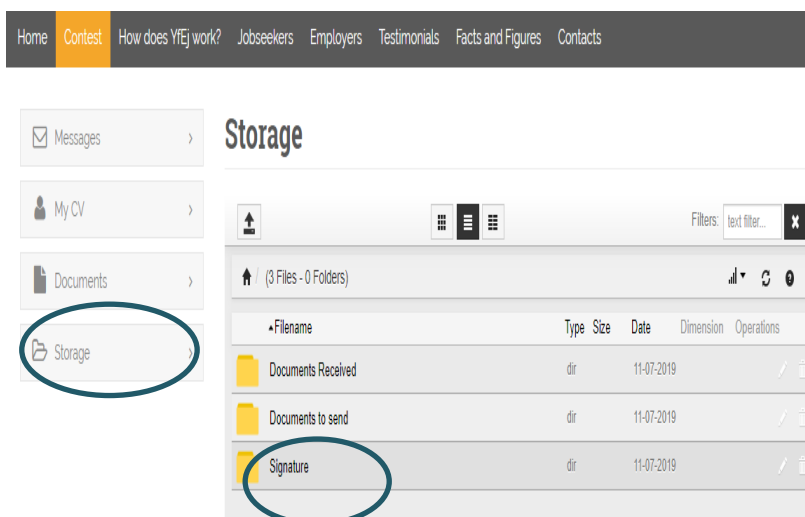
Home Contest How does YfEj work? Jobseekers Employers Testimonials Facts and Figures Contacts

Messages
My CV
Documents
Storage

Storage

Filters: text filter...

/ (3 Files - 0 Folders)

| Filename | Type | Size | Date | Dimension | Operations |
|---|---|---|---|---|---|
| Documents Received | dir | | 11-07-2019 | | |
| Documents to send | dir | | 11-07-2019 | | |
| Signature | dir | | 11-07-2019 | | |